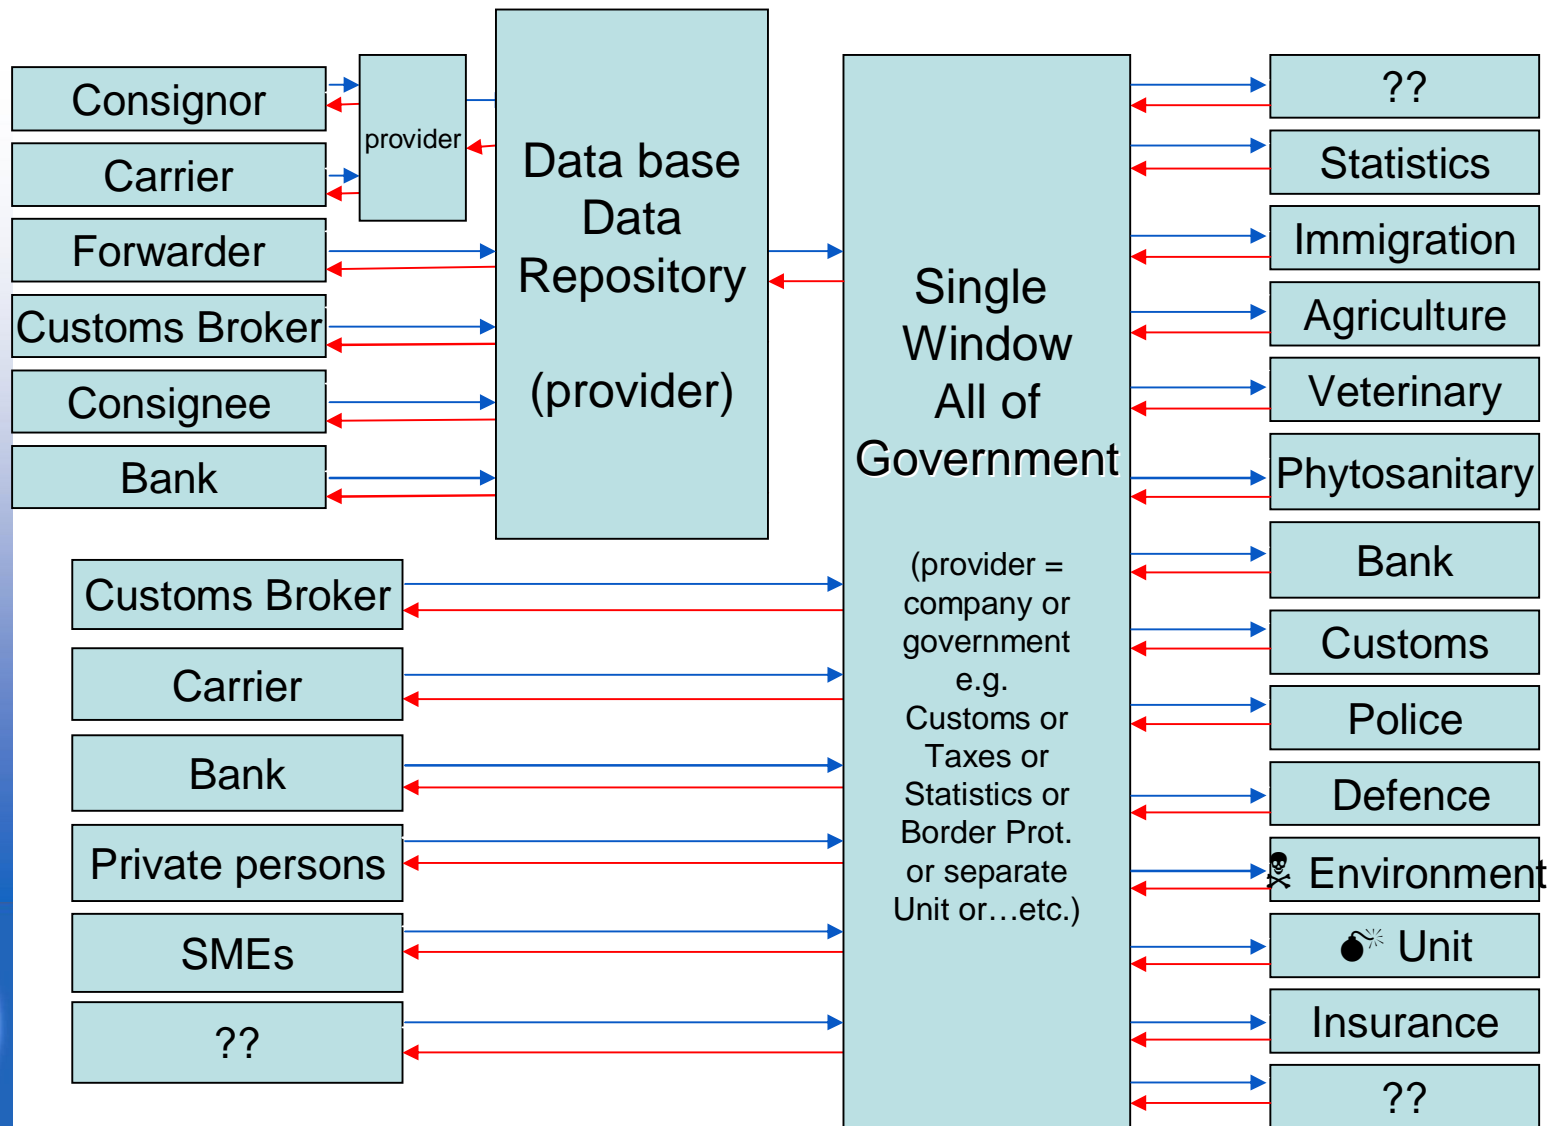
Consignor

Carrier

Forwarder

Customs Broker

Consignee

Bank

provider

Data base
Data
Repository

(provider)

Single
Window
All of
Government

(provider = company or government e.g. Customs or Taxes or Statistics or Border Prot. or separate Unit or…etc.)

Customs Broker

Carrier

Bank

Private persons

SMEs

??

??

Statistics

Immigration

Agriculture

Veterinary

Phytosanitary

Bank

Customs

Police

Defence

Environment

Unit

Insurance

??